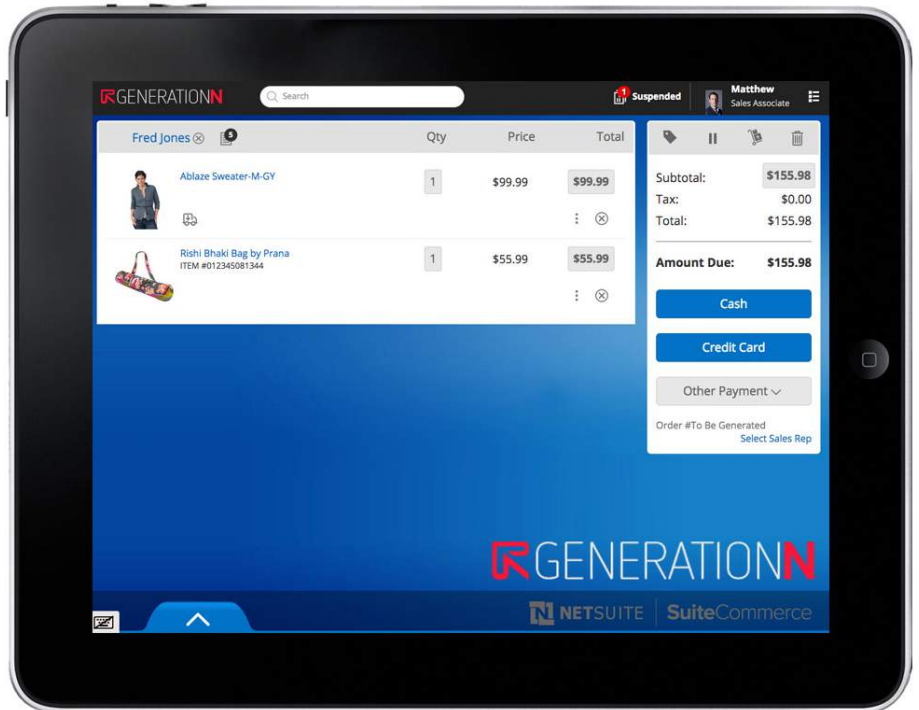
GENERATIONN

Search

1 Suspended

Matthew
Sales Associate

Fred Jones

| | Qty | Price | Total |
|---|---|---|---|
| Ablaze Sweater-M-GY | 1 | \$99.99 | \$99.99 |
| Rishi Bhaki Bag by Prana ITEM #012345081344 | 1 | \$55.99 | \$55.99 |

Subtotal: \$155.98
Tax: \$0.00
Total: \$155.98

Amount Due: \$155.98

Cash

Credit Card

Other Payment

Order #To Be Generated
Select Sales Rep

GENERATIONN

NETSUITE | SuiteCommerce